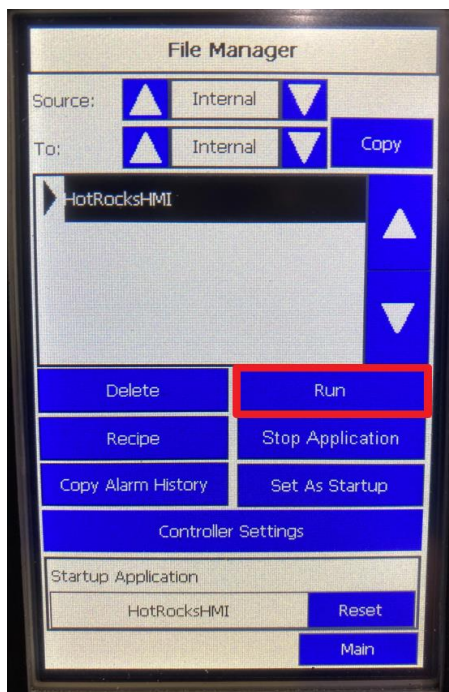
File Manager

Source: Internal

To: Internal

Copy

HotRocksHMI

Delete

Run

Recipe

Stop Application

Copy Alarm History

Set As Startup

Controller Settings

Startup Application

HotRocksHMI

Reset

Main